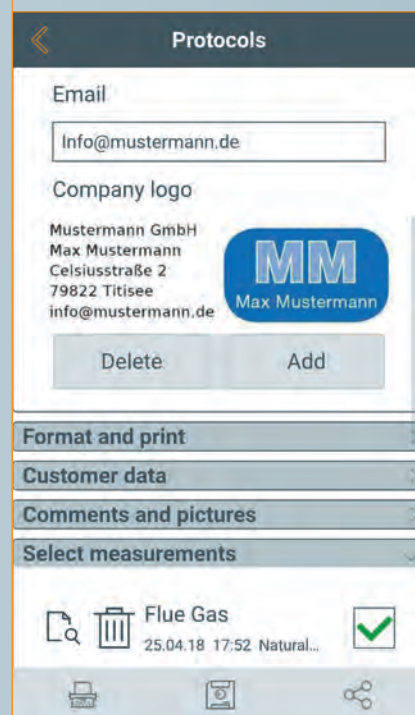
Protocols

Email

Info@mustermann.de

Company logo

Mustermann GmbH
Max Mustermann
Celsiusstraße 2
79822 Titisee
info@mustermann.de

MM
Max Mustermann

Delete

Add

Format and print

Customer data

Comments and pictures

Select measurements

Flue Gas
25.04.18 17:52 Natural...